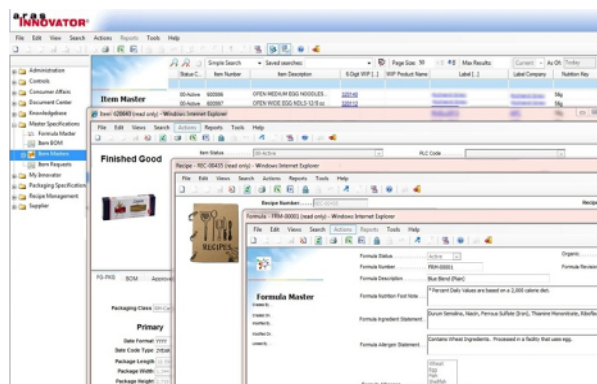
aras INNOVATOR

File Edit View Search Actions Reports Tools Help

Simple Search Saved searches Page Size: 50 Max Results: Current As Of: Today

Status C... Item Number Item Description 6 Digit WIP [...] WIP Product Name Label [...] Label Company Nutrition Key

Administration
Controls
Consumer Affairs
Document Center
Knowledgebase
Master Specifications
Formula Master
Item BOM
Item Masters
Item Requests
My Innovator
Packaging Specification
Recipe Management
Supplier

Item Master

00-Active 600066 OPEN MEDIUM EGG NOODLES 320140
00-Active 600067 OPEN WIDE EGG NDLS 12/9 oz 320112

Item 600049 (read only) - Windows Internet Explorer
File Edit Views Search Actions Reports Tools Help

Finished Good

Item Status 00-Active PLC Code

Recipe - REC-00435 (read only) - Windows Internet Explorer
File Edit Views Search Actions Reports Tools Help

Recipe Number

RECIPES

Formula - FRM-00001 (read only) - Windows Internet Explorer
File Edit Views Search Actions Reports Tools Help

Formula Master

Created On
Modified By
Modified On
Locked By

Formula Status Active Organic
Formula Number FRM-00001 Formula Revision
Formula Description Blue Blend (Plain)
Formula Nutrition Foot Note * Percent Daily Values are based on a 2,000 calorie diet.
Formula Ingredient Statement Durum Semolina, Niacin, Ferrous Sulfate (Iron), Thiamine Mononitrate, Riboflavin
Formula Allergen Statement Contains Wheat Ingredients . Processed in a facility that uses egg.
Wheat
Egg
Fish
Shellfish

PS-PKG BOM Approval

Packaging Class

Primary

Date Format
Date Code Type
Package Length
Package Width
Package Height